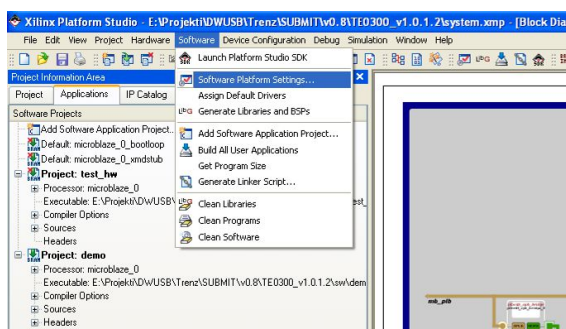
Xilinx Platform Studio - E:\Projekti\DWUSB\Trenz\SUBMIT\v0.8\TE0300_v1.0.1.2\system.xmp - [Block Dia

File Edit View Project Hardware Software Device Configuration Debug Simulation Window Help

Project Information Area

Project Applications IP Catalog

Software Projects

Add Software Application Project...
Default: microblaze_0_bootloop
Default: microblaze_0_xmdstub
Project: test_hw
Processor: microblaze_0
Executable: E:\Projekti\DWUSB\ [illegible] est_
Compiler Options
Sources
Headers
Project: demo
Processor: microblaze_0
Executable: E:\Projekti\DWUSB\Trenz\SUBMIT\v0.8\TE0300_v1.0.1.2\sw\dem
Compiler Options
Sources
Headers

Launch Platform Studio SDK
Software Platform Settings...
Assign Default Drivers
Generate Libraries and BSPs
Add Software Application Project...
Build All User Applications
Get Program Size
Generate Linker Script...
Clean Libraries
Clean Programs
Clean Software

mb_plb